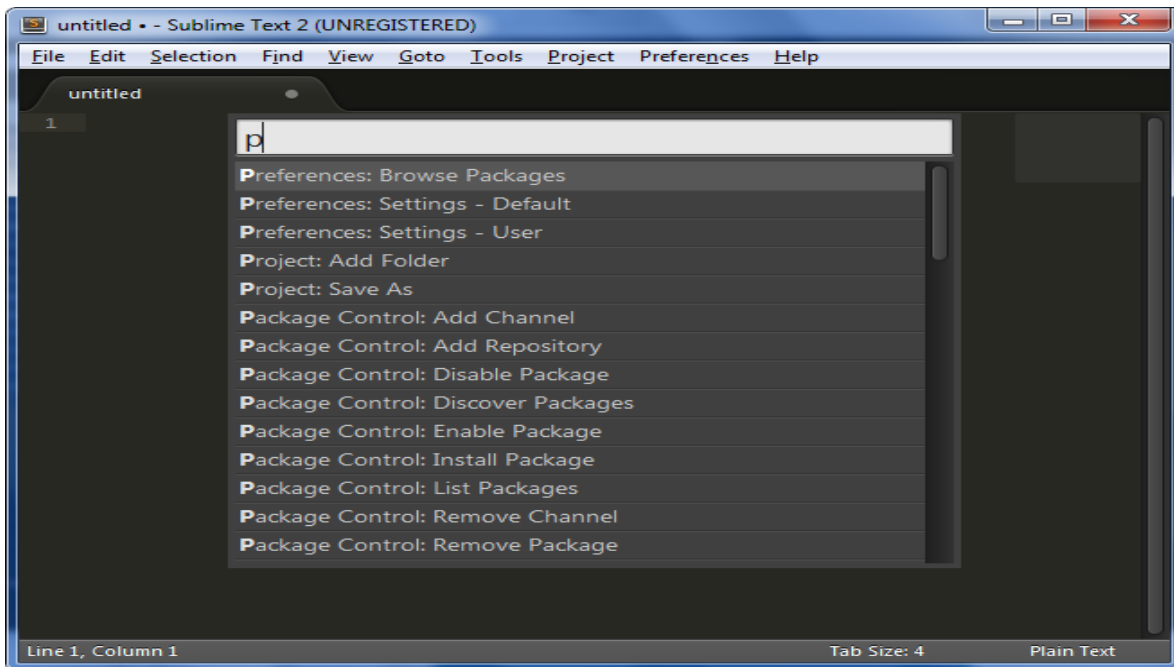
untitled • - Sublime Text 2 (UNREGISTERED)

File Edit Selection Find View Goto Tools Project Preferences Help

untitled

1

p

Preferences: Browse Packages
Preferences: Settings - Default
Preferences: Settings - User
Project: Add Folder
Project: Save As
Package Control: Add Channel
Package Control: Add Repository
Package Control: Disable Package
Package Control: Discover Packages
Package Control: Enable Package
Package Control: Install Package
Package Control: List Packages
Package Control: Remove Channel
Package Control: Remove Package

Line 1, Column 1

Tab Size: 4

Plain Text